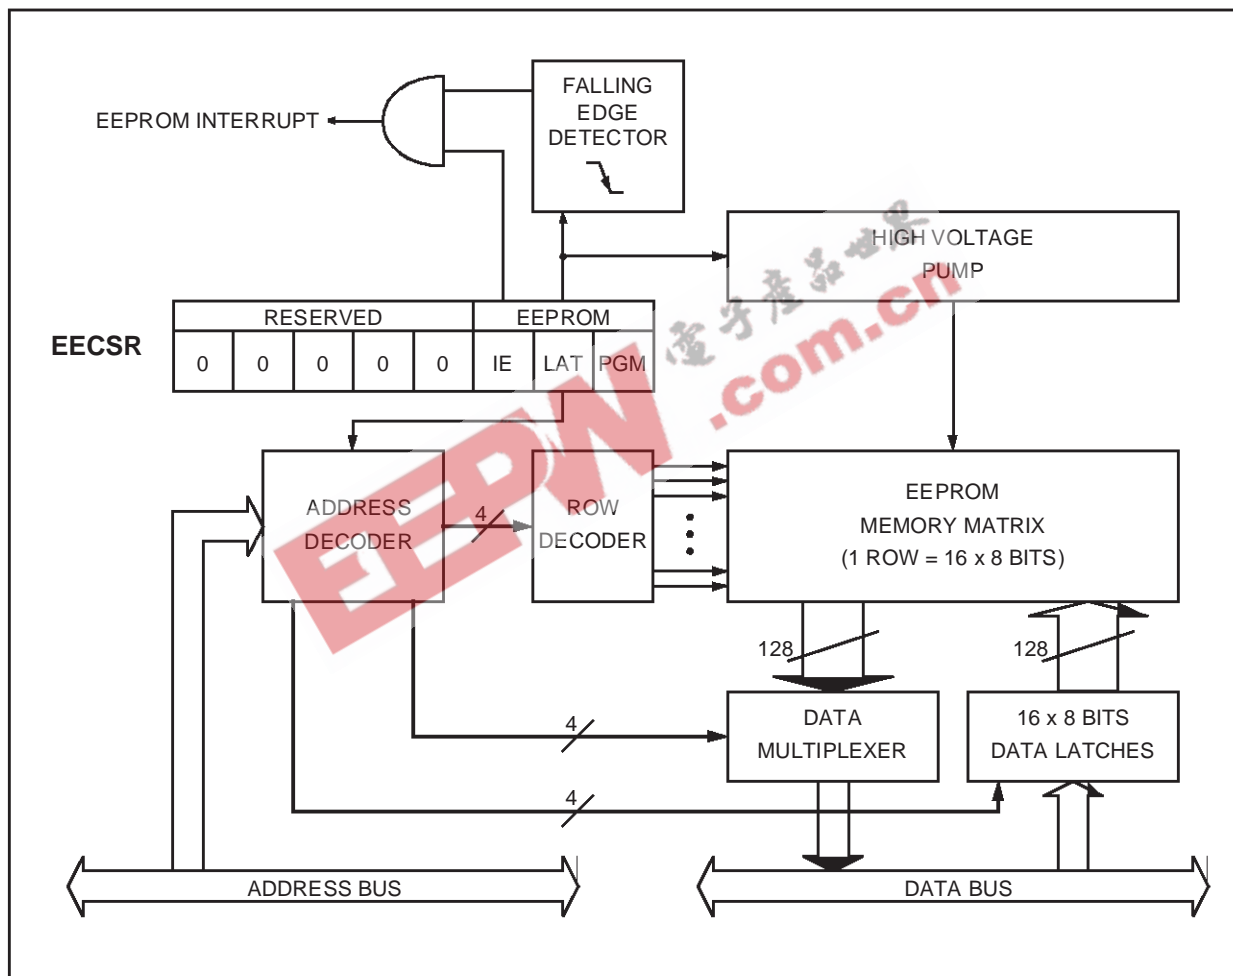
EEPROM INTERRUPT

FALLING EDGE DETECTOR

HIGH VOLTAGE PUMP

EECSR

| RESERVED | | | | | EEPROM | | |
|---|---|---|---|---|---|---|---|
| 0 | 0 | 0 | 0 | 0 | IE | LAT | PGM |

ADDRESS DECODER

4

ROW DECODER

EEPROM MEMORY MATRIX (1 ROW = 16 x 8 BITS)

128

128

4

DATA MULTIPLEXER

16 x 8 BITS DATA LATCHES

4

ADDRESS BUS

DATA BUS

电子产品世界
EEPW .com.cn